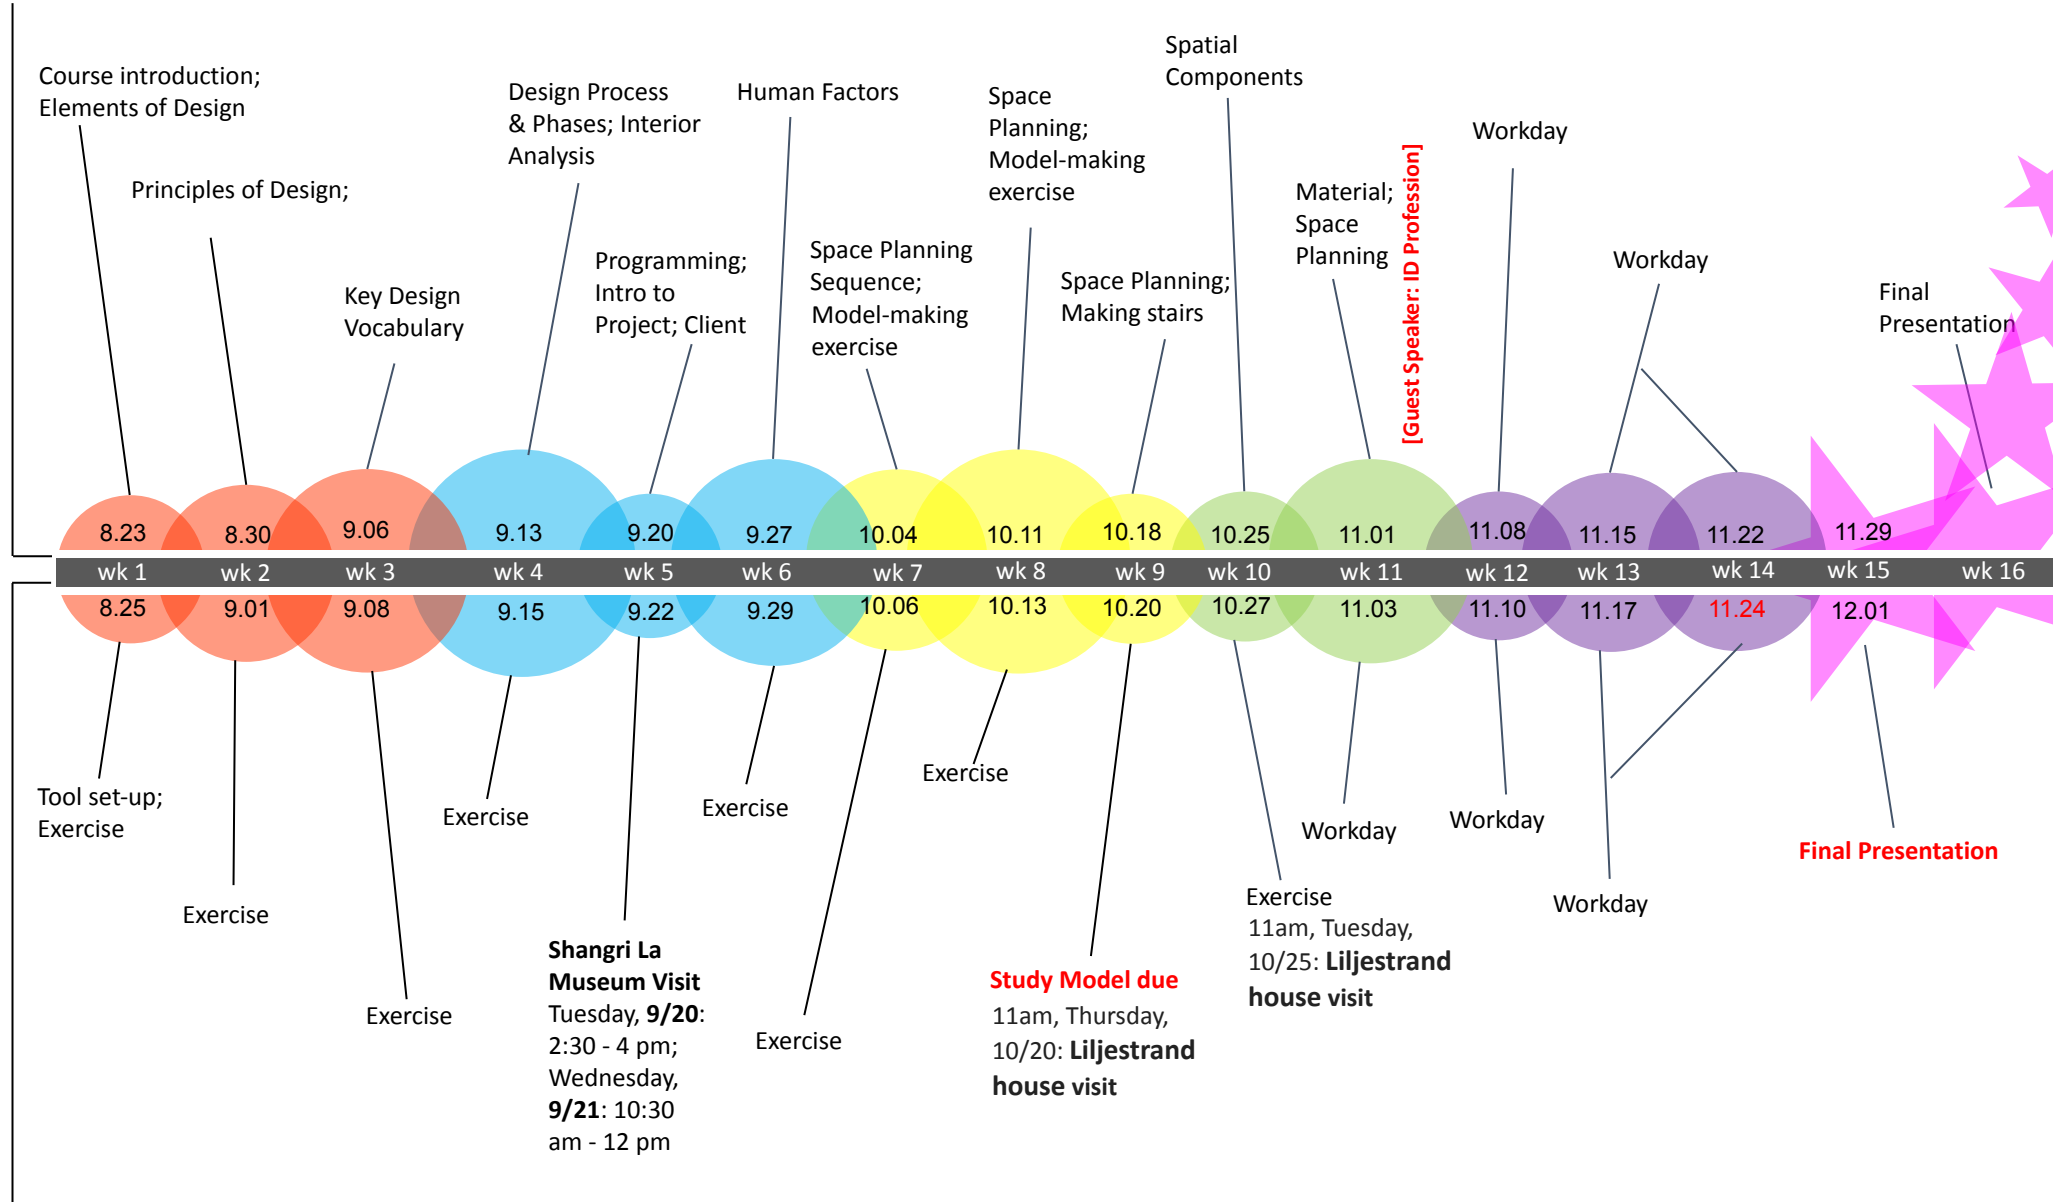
Course introduction; Elements of Design

Principles of Design;

Key Design Vocabulary

Design Process & Phases; Interior Analysis

Programming; Intro to Project; Client

Human Factors

Space Planning Sequence; Model-making exercise

Space Planning; Model-making exercise

Space Planning; Making stairs

Spatial Components

Material; Space Planning

[Guest Speaker: ID Profession]

Workday

Workday

Final Presentation

8.23
8.30
9.06
9.13
9.20
9.27
10.04
10.11
10.18
10.25
11.01
11.08
11.15
11.22
11.29

wk 1
wk 2
wk 3
wk 4
wk 5
wk 6
wk 7
wk 8
wk 9
wk 10
wk 11
wk 12
wk 13
wk 14
wk 15
wk 16

8.25
9.01
9.08
9.15
9.22
9.29
10.06
10.13
10.20
10.27
11.03
11.10
11.17
11.24
12.01

Tool set-up; Exercise

Exercise

Exercise

Exercise

Shangri La Museum Visit
Tuesday, 9/20: 2:30 - 4 pm; Wednesday, 9/21: 10:30 am - 12 pm

Exercise

Exercise

Exercise

Study Model due
11am, Thursday, 10/20: Liljestrand house visit

Exercise
11am, Tuesday, 10/25: Liljestrand house visit

Workday

Workday

Workday

Final Presentation